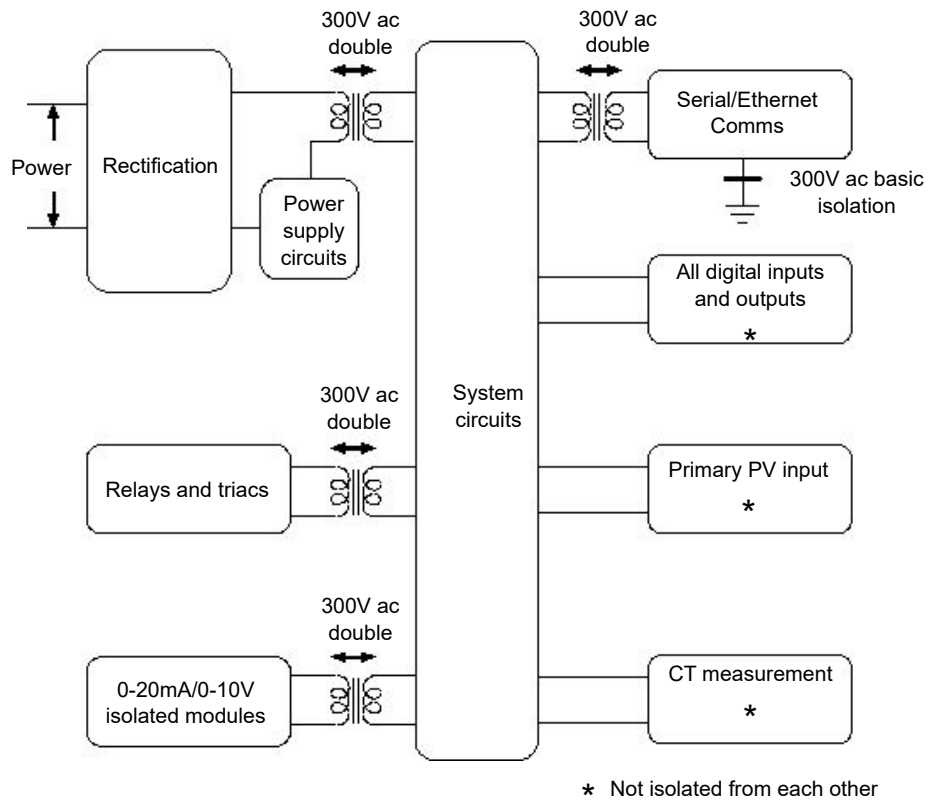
300V ac double

300V ac double

Power

Rectification

Power supply circuits

Serial/Ethernet Comms

300V ac basic isolation

All digital inputs and outputs
*

300V ac double

System circuits

Relays and triacs

Primary PV input
*

300V ac double

0-20mA/0-10V isolated modules

CT measurement
*

* Not isolated from each other